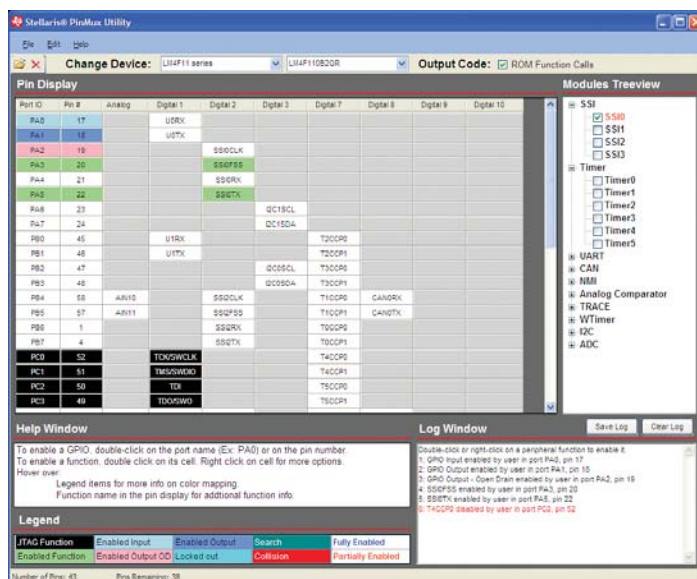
Stellaris® PinMux Utility

File Edit Help

Change Device: LM4F11 series LM4F110B2QR Output Code: ☑ ROM Function Calls

Pin Display

| Port IO | Pin # | Analog | Digital 1 | Digital 2 | Digital 3 | Digital 7 | Digital 8 | Digital 9 | Digital 10 |
|---|---|---|---|---|---|---|---|---|---|
| PA0 | 17 | | U0RX | | | | | | |
| PA1 | 18 | | U0TX | | | | | | |
| PA2 | 19 | | | SSI0CLK | | | | | |
| PA3 | 20 | | | SSI0FSS | | | | | |
| PA4 | 21 | | | SSI0RX | | | | | |
| PA5 | 22 | | | SSI0TX | | | | | |
| PA6 | 23 | | | | I2C1SCL | | | | |
| PA7 | 24 | | | | I2C1SDA | | | | |
| PB0 | 45 | | U1RX | | | T2CCP0 | | | |
| PB1 | 46 | | U1TX | | | T2CCP1 | | | |
| PB2 | 47 | | | | I2C0SCL | T3CCP0 | | | |
| PB3 | 48 | | | | I2C0SDA | T3CCP1 | | | |
| PB4 | 58 | AIN10 | | SSI2CLK | | T1CCP0 | CAN0RX | | |
| PB5 | 57 | AIN11 | | SSI2FSS | | T1CCP1 | CAN0TX | | |
| PB6 | 1 | | | SSI2RX | | T0CCP0 | | | |
| PB7 | 4 | | | SSI2TX | | T0CCP1 | | | |
| PC0 | 52 | | TCK/SWCLK | | | T4CCP0 | | | |
| PC1 | 51 | | TMS/SWDIO | | | T4CCP1 | | | |
| PC2 | 50 | | TDI | | | T5CCP0 | | | |
| PC3 | 49 | | TDO/SWO | | | T5CCP1 | | | |

Modules Treeview
SSI
☑ SSI0
SSI1
SSI2
SSI3
Timer
Timer0
Timer1
Timer2
Timer3
Timer4
Timer5
UART
CAN
NMI
Analog Comparator
TRACE
WTimer
I2C
ADC

Help Window

To enable a GPIO, double-click on the port name (Ex: PA0) or on the pin number.
To enable a function, double click on its cell. Right click on cell for more options.
Hover over:
Legend items for more info on color mapping.
Function name in the pin display for addtional function info.

Log Window

Save Log Clear Log

Double-click or right-click on a peripheral function to enable it.
1: GPIO Input enabled by user in port PA0, pin 17
2: GPIO Output enabled by user in port PA1, pin 18
3: GPIO Output - Open Drain enabled by user in port PA2, pin 19
4: SSI0FSS enabled by user in port PA3, pin 20
5: SSI0TX enabled by user in port PA5, pin 22
6: T4CCP0 disabled by user in port PC0, pin 52

Legend

| JTAG Function | Enabled Input | Enabled Output | Search | Fully Enabled |
|---|---|---|---|---|
| Enabled Function | Enabled Output OD | Locked out | Collision | Partially Enabled |

Number of Pins: 43 Pins Remaining: 38